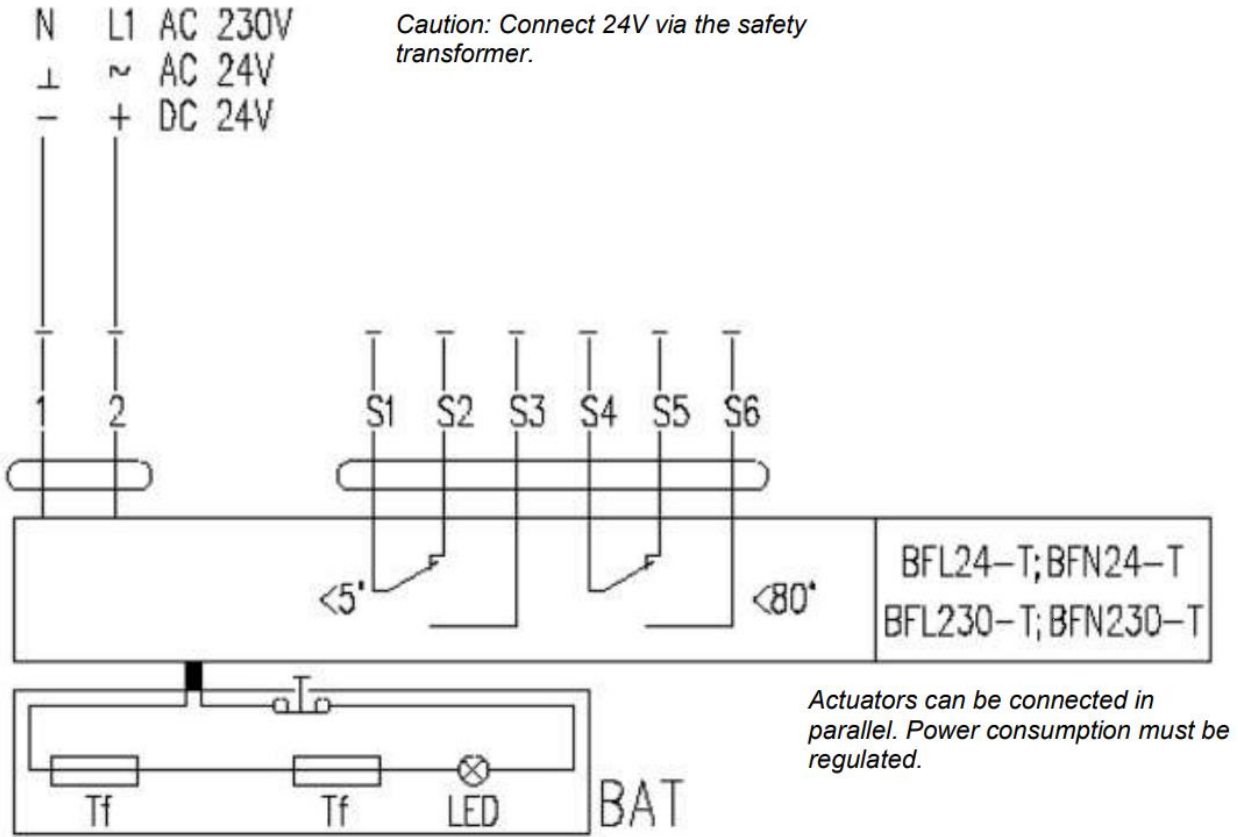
N L1 AC 230V
⊥ ~ AC 24V
− + DC 24V

Caution: Connect 24V via the safety transformer.

1 2

S1 S2 S3 S4 S5 S6

<5° <80°

BFL24−T; BFN24−T
BFL230−T; BFN230−T

Actuators can be connected in parallel. Power consumption must be regulated.

Tf Tf LED

BAT